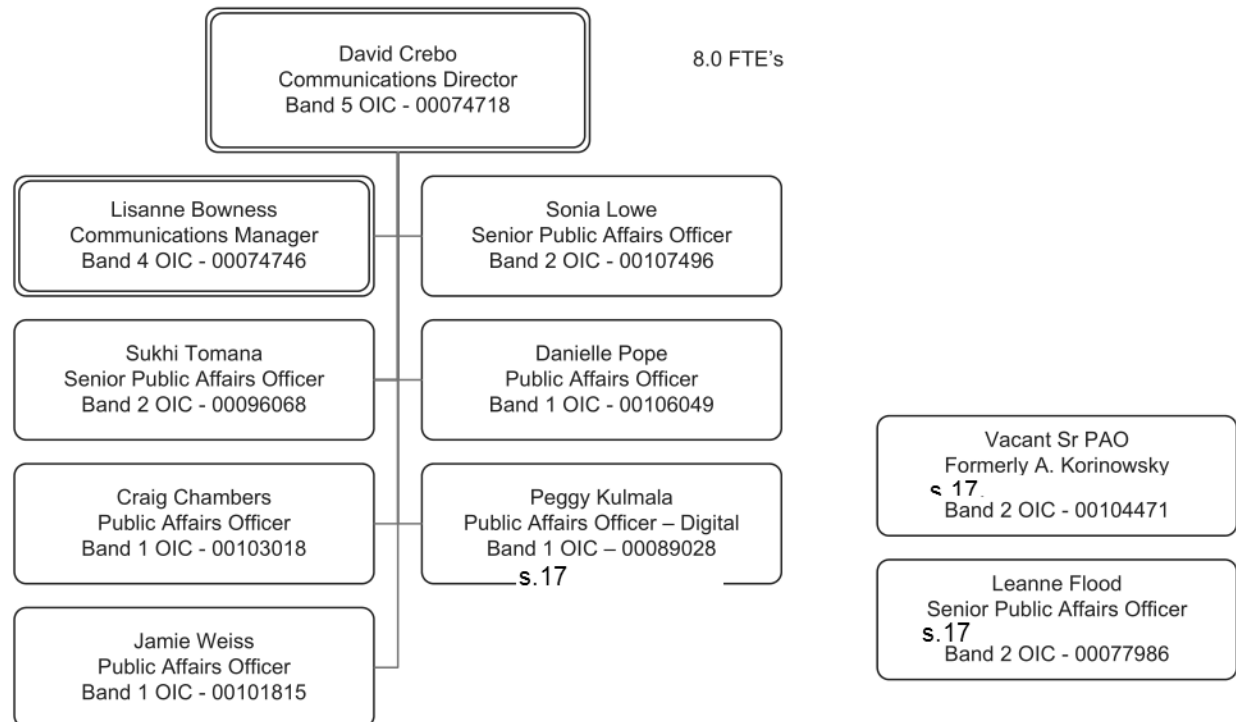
David Crebo
Communications Director
Band 5 OIC - 00074718

8.0 FTE's

Lisanne Bowness
Communications Manager
Band 4 OIC - 00074746

Sonia Lowe
Senior Public Affairs Officer
Band 2 OIC - 00107496

Sukhi Tomana
Senior Public Affairs Officer
Band 2 OIC - 00096068

Danielle Pope
Public Affairs Officer
Band 1 OIC - 00106049

Vacant Sr PAO
Formerly A. Korinowsky
s.17
Band 2 OIC - 00104471

Craig Chambers
Public Affairs Officer
Band 1 OIC - 00103018

Peggy Kulmala
Public Affairs Officer – Digital
Band 1 OIC – 00089028
s.17

Leanne Flood
Senior Public Affairs Officer
s.17
Band 2 OIC - 00077986

Jamie Weiss
Public Affairs Officer
Band 1 OIC - 00101815